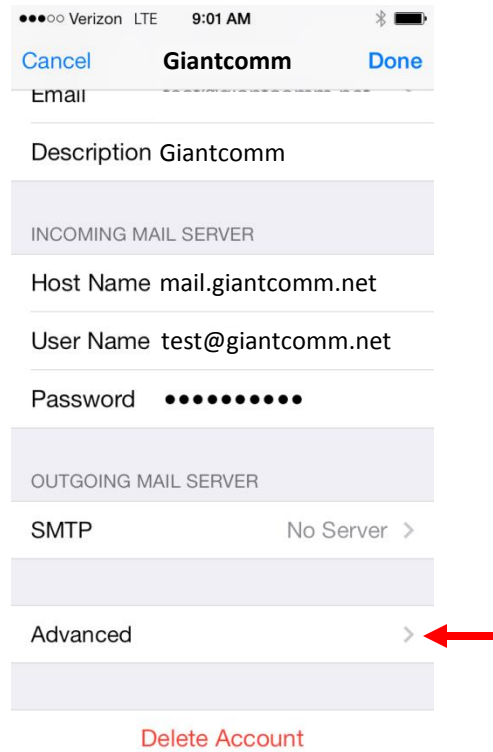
●●●○○ Verizon LTE 9:01 AM

Cancel Giantcomm Done

Email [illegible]

Description Giantcomm

INCOMING MAIL SERVER

Host Name mail.giantcomm.net

User Name test@giantcomm.net

Password ●●●●●●●●●●

OUTGOING MAIL SERVER

SMTP No Server >

Advanced >

Delete Account